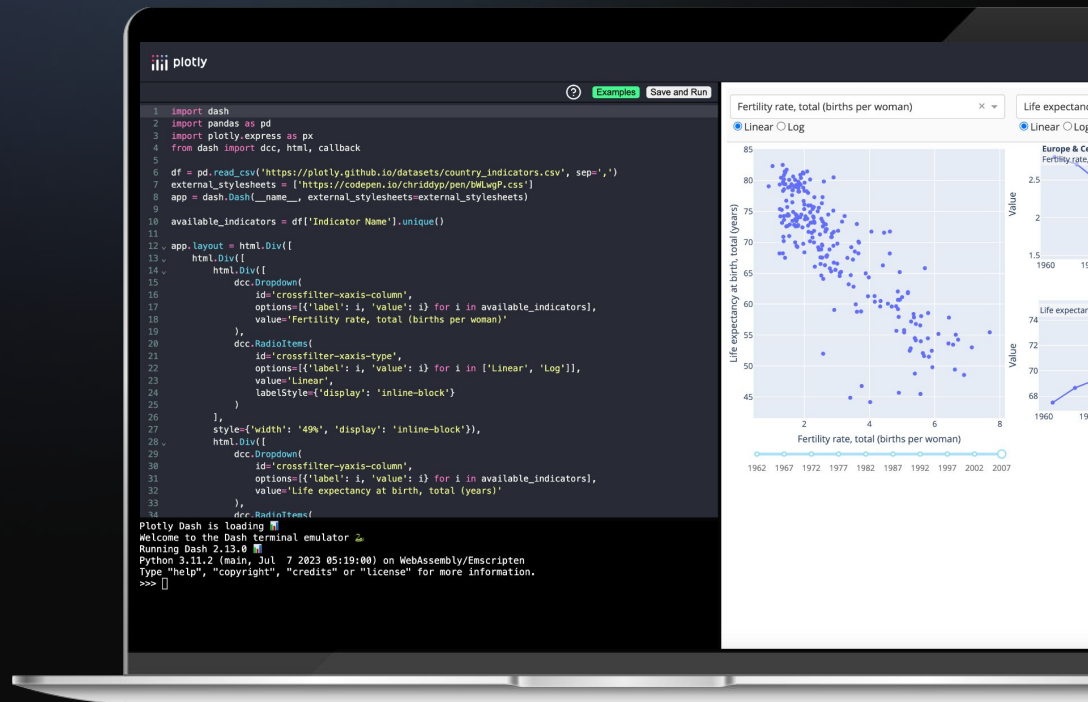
plotly

? Examples Save and Run

1 import dash
2 import pandas as pd
3 import plotly.express as px
4 from dash import dcc, html, callback
5
6 df = pd.read_csv('https://plotly.github.io/datasets/country_indicators.csv', sep=',')
7 external_stylesheets = ['https://codepen.io/chriddyp/pen/bWLwgP.css']
8 app = dash.Dash(__name__, external_stylesheets=external_stylesheets)
9
10 available_indicators = df['Indicator Name'].unique()
11
12 app.layout = html.Div([
13     html.Div([
14         html.Div([
15             dcc.Dropdown(
16                 id='crossfilter-xaxis-column',
17                 options=[{'label': i, 'value': i} for i in available_indicators],
18                 value='Fertility rate, total (births per woman)'
19             ),
20             dcc.RadioItems(
21                 id='crossfilter-xaxis-type',
22                 options=[{'label': i, 'value': i} for i in ['Linear', 'Log']],
23                 value='Linear',
24                 labelStyle={'display': 'inline-block'}
25             )
26         ],
27         style={'width': '49%', 'display': 'inline-block'}),
28         html.Div([
29             dcc.Dropdown(
30                 id='crossfilter-yaxis-column',
31                 options=[{'label': i, 'value': i} for i in available_indicators],
32                 value='Life expectancy at birth, total (years)'
33             ),
34             dcc.RadioItems(

Plotly Dash is loading
Welcome to the Dash terminal emulator
Running Dash 2.13.0
Python 3.11.2 (main, Jul  7 2023 05:19:00) on WebAssembly/Emscripten
Type "help", "copyright", "credits" or "license" for more information.
>>>

Fertility rate, total (births per woman) × ▾
Linear Log
Life expectanc
Linear Log

85 80 75 70 65 60 55 50 45
Life expectancy at birth, total (years)
2 4 6 8
Fertility rate, total (births per woman)
1962 1967 1972 1977 1982 1987 1992 1997 2002 2007

Europe & C
Fertility rate,
2.5 2 1.5
Value
1960 19

Life expectan
74 72 70 68
Value
1960 19